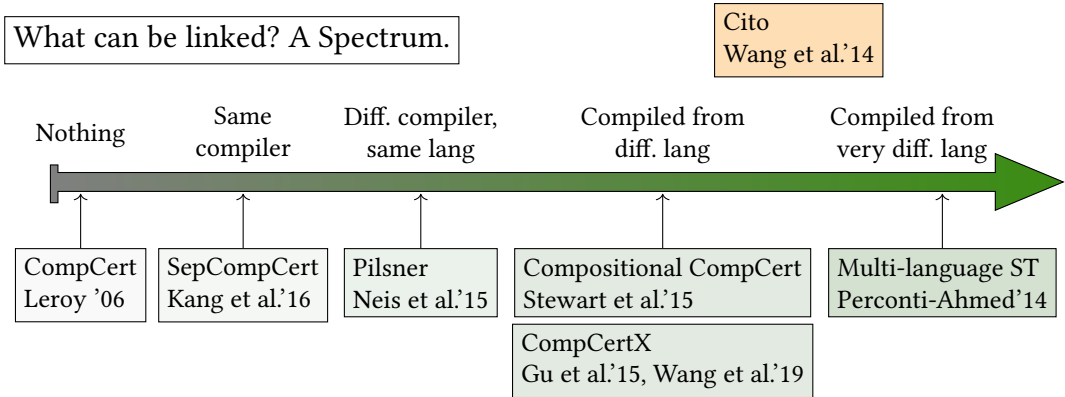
What can be linked? A Spectrum.

Cito
Wang et al.'14

Nothing

Same compiler

Diff. compiler, same lang

Compiled from diff. lang

Compiled from very diff. lang

CompCert
Leroy '06

SepCompCert
Kang et al.'16

Pilsner
Neis et al.'15

Compositional CompCert
Stewart et al.'15

CompCertX
Gu et al.'15, Wang et al.'19

Multi-language ST
Perconti-Ahmed'14